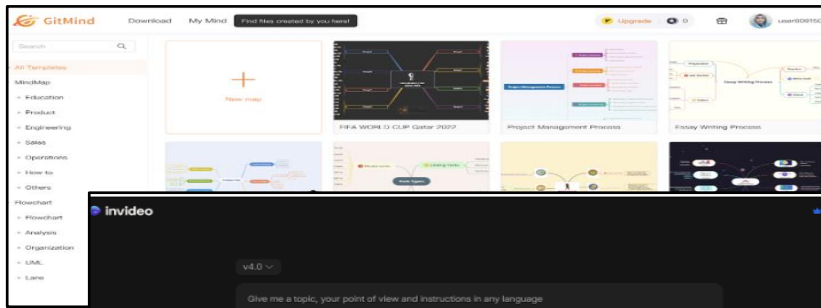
GitMind Download My Mind Find files created by you here! Upgrade 0 user509150

Search

All Templates
MindMap
Education
Product
Engineering
Sales
Operations
How to
Others
Flowchart
Flowchart
Analysis
Organization
UML
Lane

New map

FIFA WORLD CUP Qatar 2022

Project Management Process

Essay Writing Process

invideo

v4.0

Give me a topic, your point of view and instructions in any language